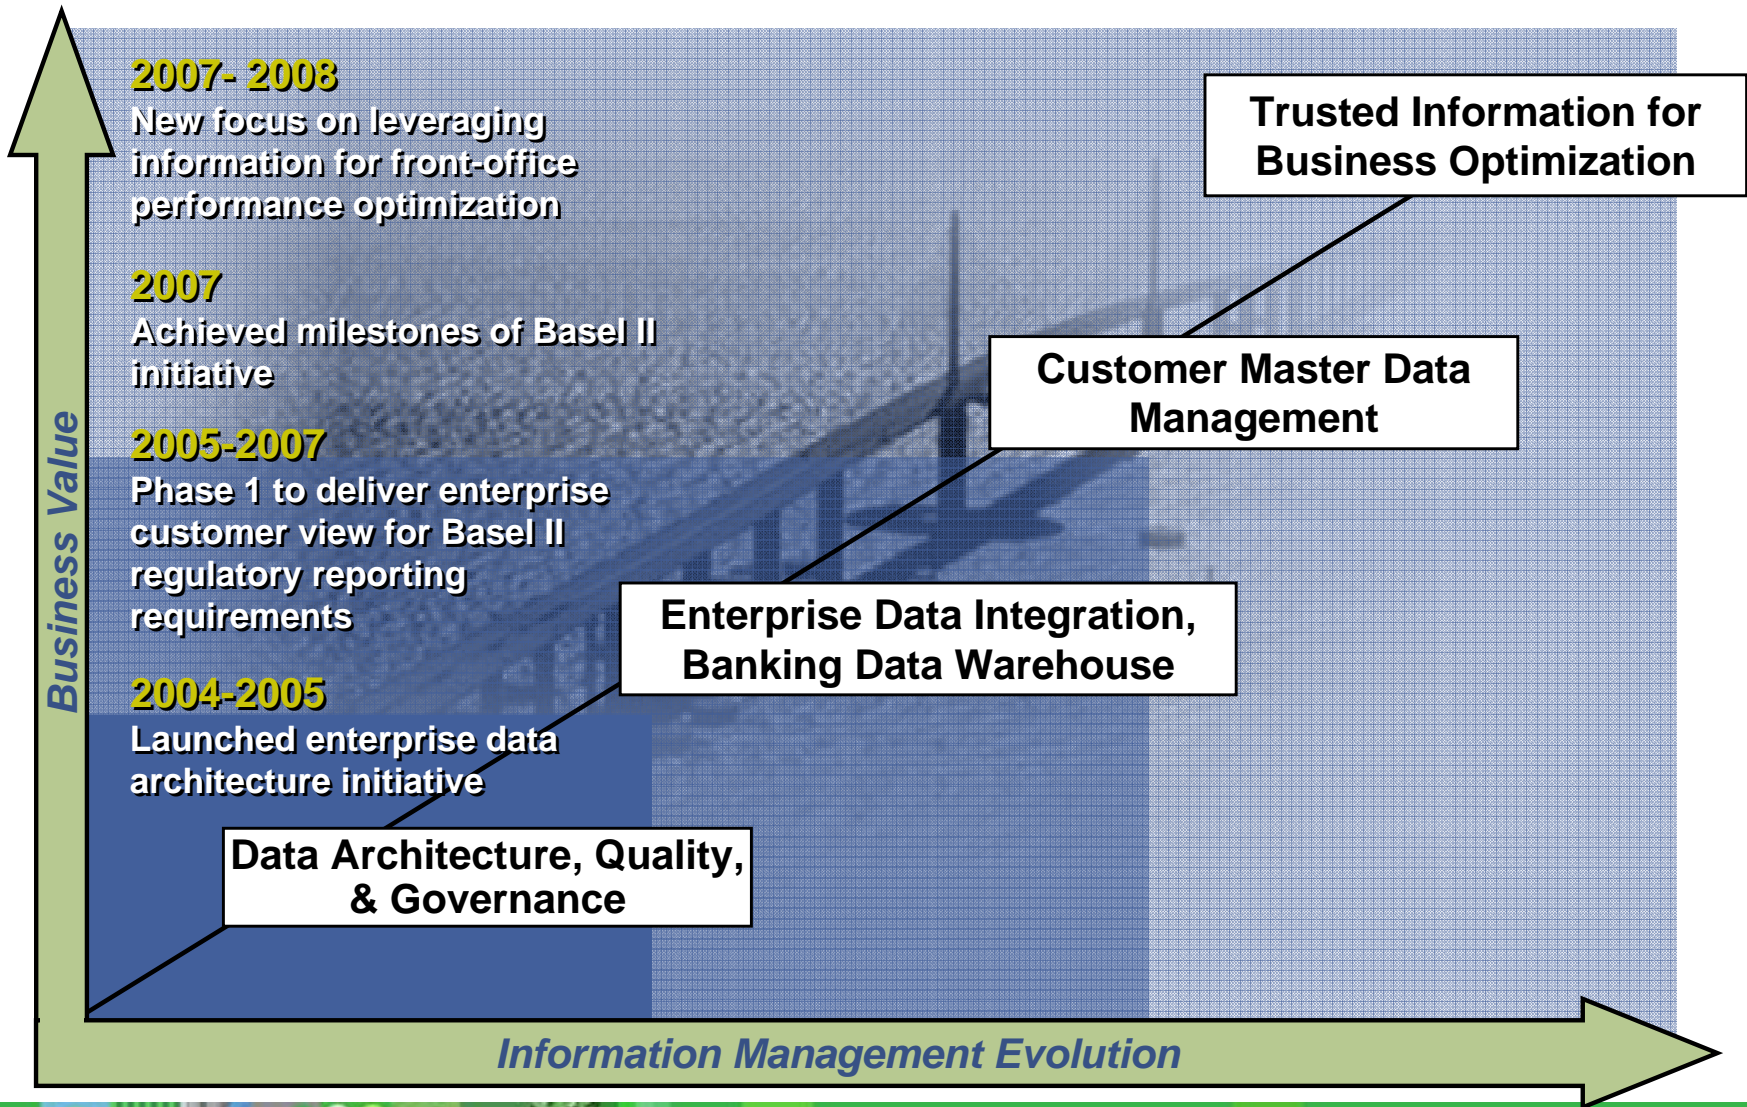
2007- 2008
New focus on leveraging information for front-office performance optimization

2007
Achieved milestones of Basel II initiative

2005-2007
Phase 1 to deliver enterprise customer view for Basel II regulatory reporting requirements

2004-2005
Launched enterprise data architecture initiative

Trusted Information for Business Optimization

Customer Master Data Management

Enterprise Data Integration, Banking Data Warehouse

Data Architecture, Quality, & Governance

Business Value

Information Management Evolution